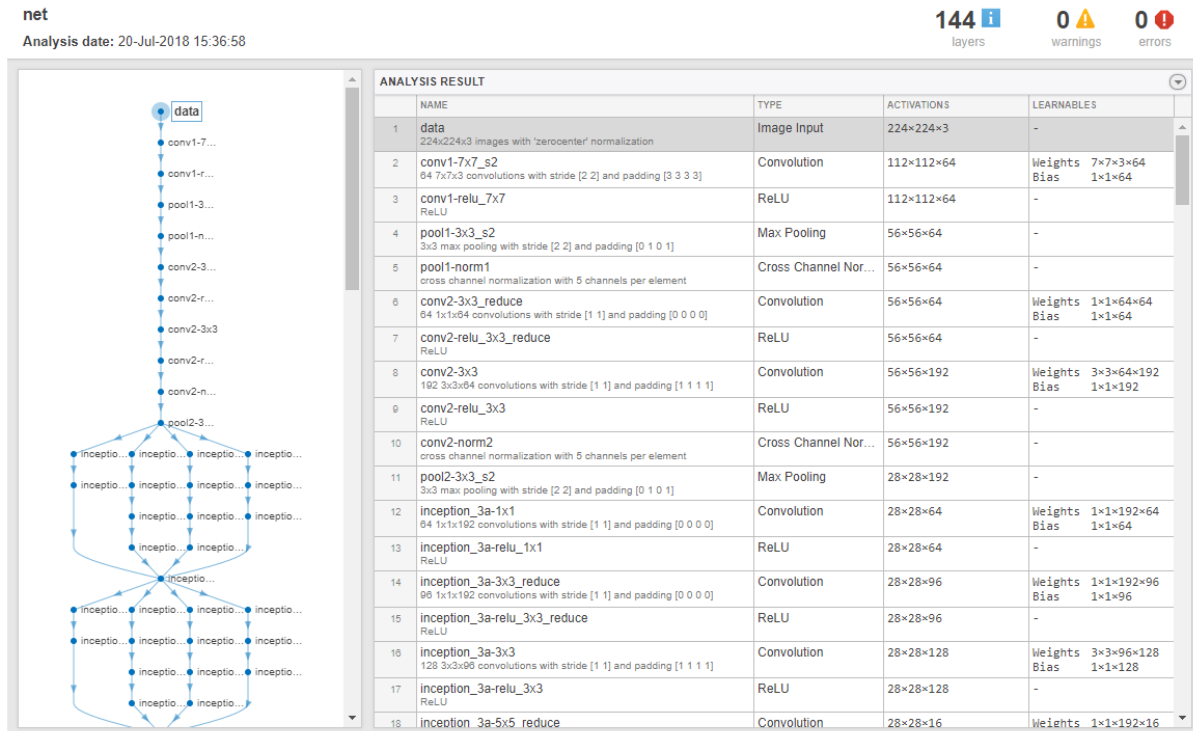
net
Analysis date: 20-Jul-2018 15:36:58

144 layers
0 warnings
0 errors

data
conv1-7...
conv1-r...
pool1-3...
pool1-n...
conv2-3...
conv2-r...
conv2-3x3
conv2-r...
conv2-n...
pool2-3...
inceptio... inceptio... inceptio... inceptio...
inceptio... inceptio... inceptio... inceptio...
inceptio... inceptio... inceptio...
inceptio... inceptio...
inceptio...
inceptio... inceptio... inceptio... inceptio...
inceptio... inceptio... inceptio... inceptio...
inceptio... inceptio... inceptio...
inceptio... inceptio...

ANALYSIS RESULT

| | NAME | TYPE | ACTIVATIONS | LEARNABLES |
|---|---|---|---|---|
| 1 | data 224x224x3 images with 'zerocenter' normalization | Image Input | 224×224×3 | - |
| 2 | conv1-7x7_s2 64 7x7x3 convolutions with stride [2 2] and padding [3 3 3 3] | Convolution | 112×112×64 | Weights 7×7×3×64 Bias 1×1×64 |
| 3 | conv1-relu_7x7 ReLU | ReLU | 112×112×64 | - |
| 4 | pool1-3x3_s2 3x3 max pooling with stride [2 2] and padding [0 1 0 1] | Max Pooling | 56×56×64 | - |
| 5 | pool1-norm1 cross channel normalization with 5 channels per element | Cross Channel Nor... | 56×56×64 | - |
| 6 | conv2-3x3_reduce 64 1x1x64 convolutions with stride [1 1] and padding [0 0 0 0] | Convolution | 56×56×64 | Weights 1×1×64×64 Bias 1×1×64 |
| 7 | conv2-relu_3x3_reduce ReLU | ReLU | 56×56×64 | - |
| 8 | conv2-3x3 192 3x3x64 convolutions with stride [1 1] and padding [1 1 1 1] | Convolution | 56×56×192 | Weights 3×3×64×192 Bias 1×1×192 |
| 9 | conv2-relu_3x3 ReLU | ReLU | 56×56×192 | - |
| 10 | conv2-norm2 cross channel normalization with 5 channels per element | Cross Channel Nor... | 56×56×192 | - |
| 11 | pool2-3x3_s2 3x3 max pooling with stride [2 2] and padding [0 1 0 1] | Max Pooling | 28×28×192 | - |
| 12 | inception_3a-1x1 64 1x1x192 convolutions with stride [1 1] and padding [0 0 0 0] | Convolution | 28×28×64 | Weights 1×1×192×64 Bias 1×1×64 |
| 13 | inception_3a-relu_1x1 ReLU | ReLU | 28×28×64 | - |
| 14 | inception_3a-3x3_reduce 96 1x1x192 convolutions with stride [1 1] and padding [0 0 0 0] | Convolution | 28×28×96 | Weights 1×1×192×96 Bias 1×1×96 |
| 15 | inception_3a-relu_3x3_reduce ReLU | ReLU | 28×28×96 | - |
| 16 | inception_3a-3x3 128 3x3x96 convolutions with stride [1 1] and padding [1 1 1 1] | Convolution | 28×28×128 | Weights 3×3×96×128 Bias 1×1×128 |
| 17 | inception_3a-relu_3x3 ReLU | ReLU | 28×28×128 | - |
| 18 | inception_3a-5x5_reduce | Convolution | 28×28×16 | Weights 1×1×192×16 |